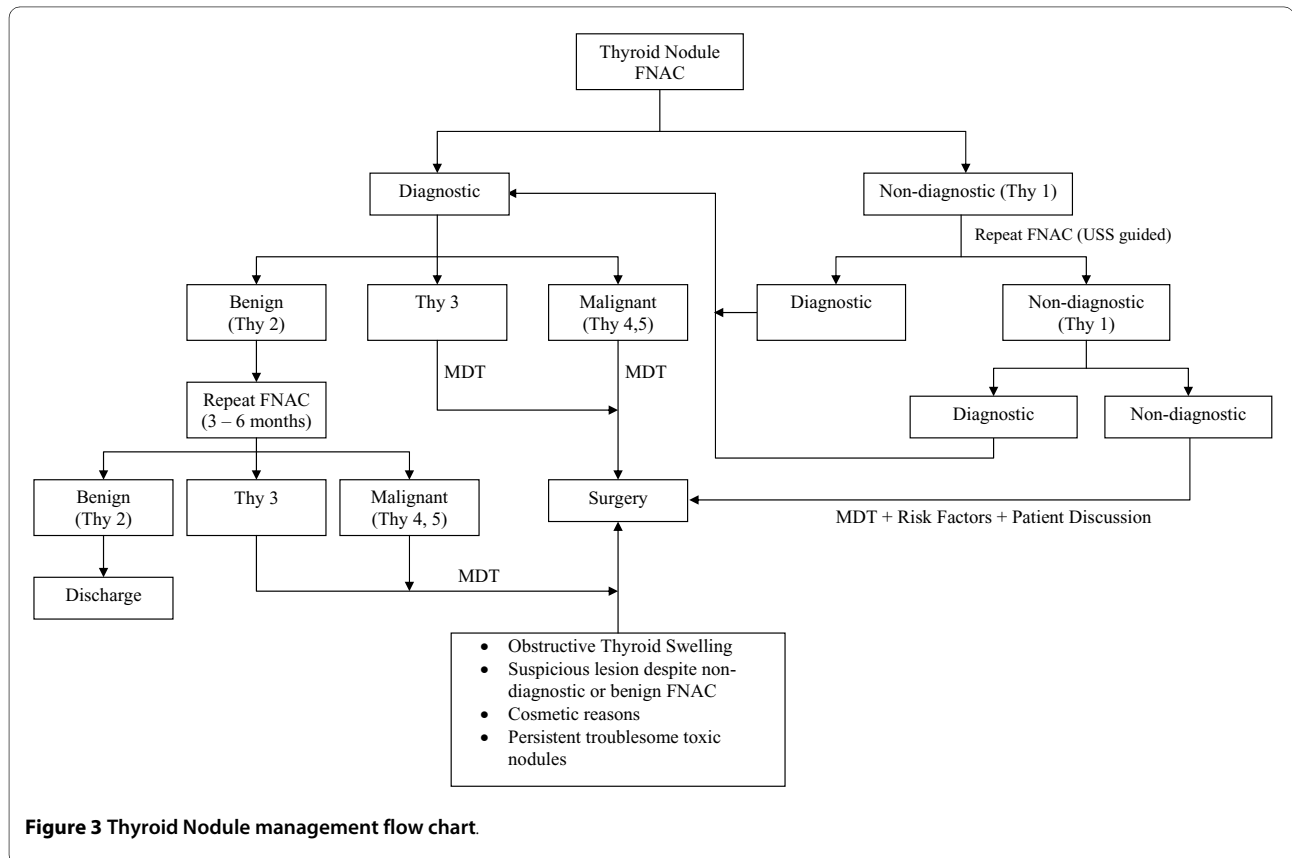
Thyroid Nodule FNAC

Diagnostic

Non-diagnostic (Thy 1)

Repeat FNAC (USS guided)

Benign (Thy 2)

Thy 3

Malignant (Thy 4,5)

Diagnostic

Non-diagnostic (Thy 1)

MDT

MDT

Repeat FNAC (3 – 6 months)

Diagnostic

Non-diagnostic

Benign (Thy 2)

Thy 3

Malignant (Thy 4, 5)

Surgery

MDT + Risk Factors + Patient Discussion

Discharge

MDT

- Obstructive Thyroid Swelling
- Suspicious lesion despite non-diagnostic or benign FNAC
- Cosmetic reasons
- Persistent troublesome toxic nodules

**Figure 3 Thyroid Nodule management flow chart**.